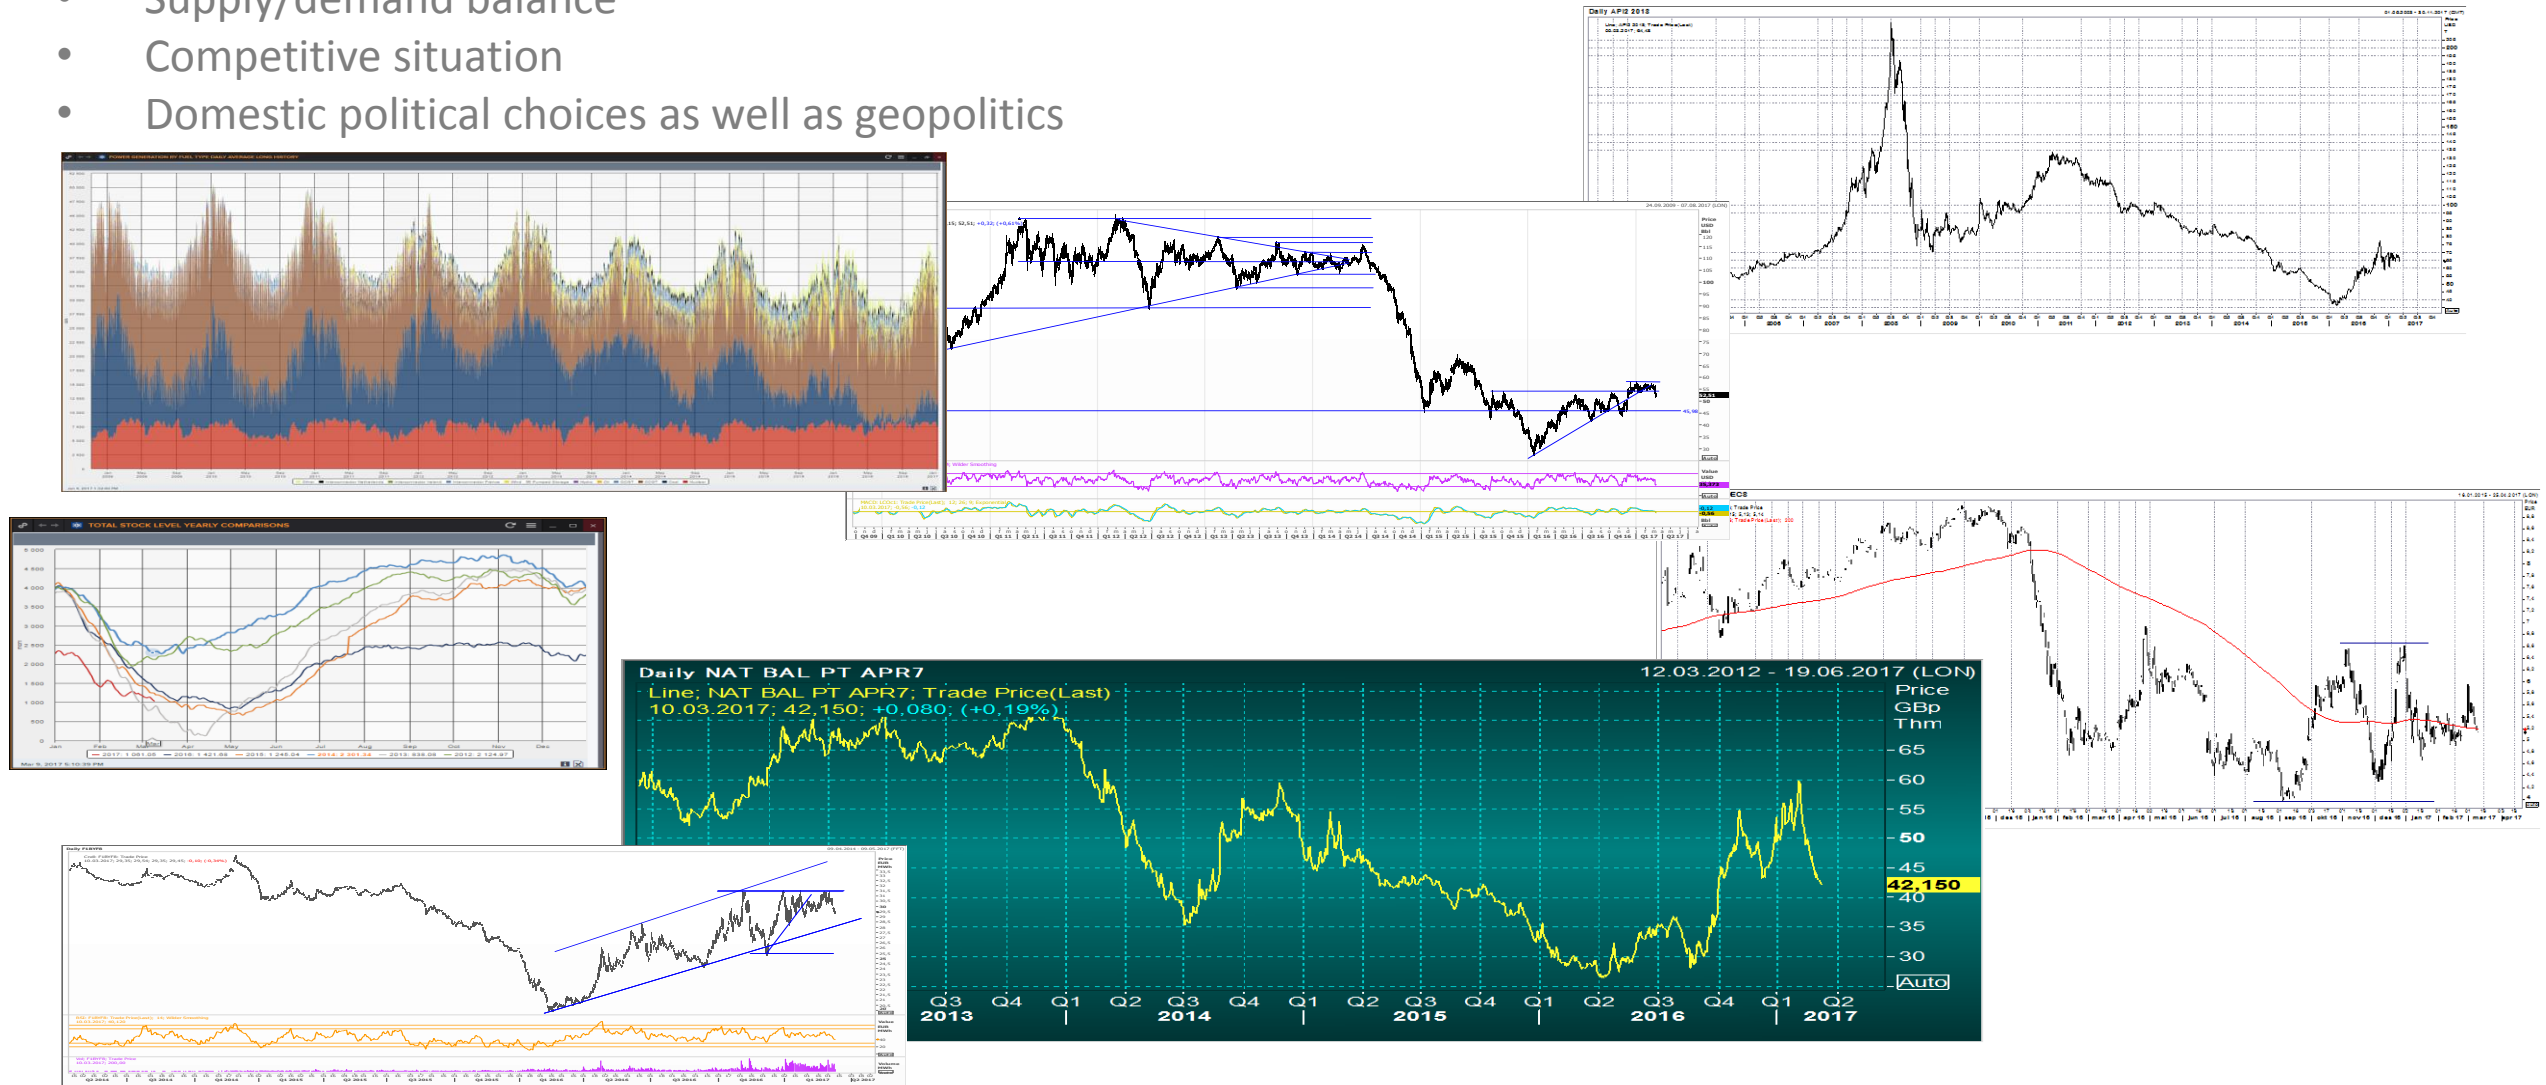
• Supply/demand balance
• Competitive situation
• Domestic political choices as well as geopolitics

POWER GENERATION BY FUEL TYPE DAILY AVERAGE LONG HISTORY

TOTAL STOCK LEVEL YEARLY COMPARISONS

Daily API2 2018

Daily NAT BAL PT APR7
12.03.2012 - 19.06.2017 (LON)
Line; NAT BAL PT APR7; Trade Price(Last)
10.03.2017; 42,150; +0,080; (+0,19%)
Price
GBp
Thm
65
60
55
50
45
42,150
40
35
30
Auto
Q3 Q4 Q1 Q2 Q3 Q4 Q1 Q2 Q3 Q4 Q1 Q2 Q3 Q4 Q1 Q2
2013 2014 2015 2016 2017

Daily F1BYF8